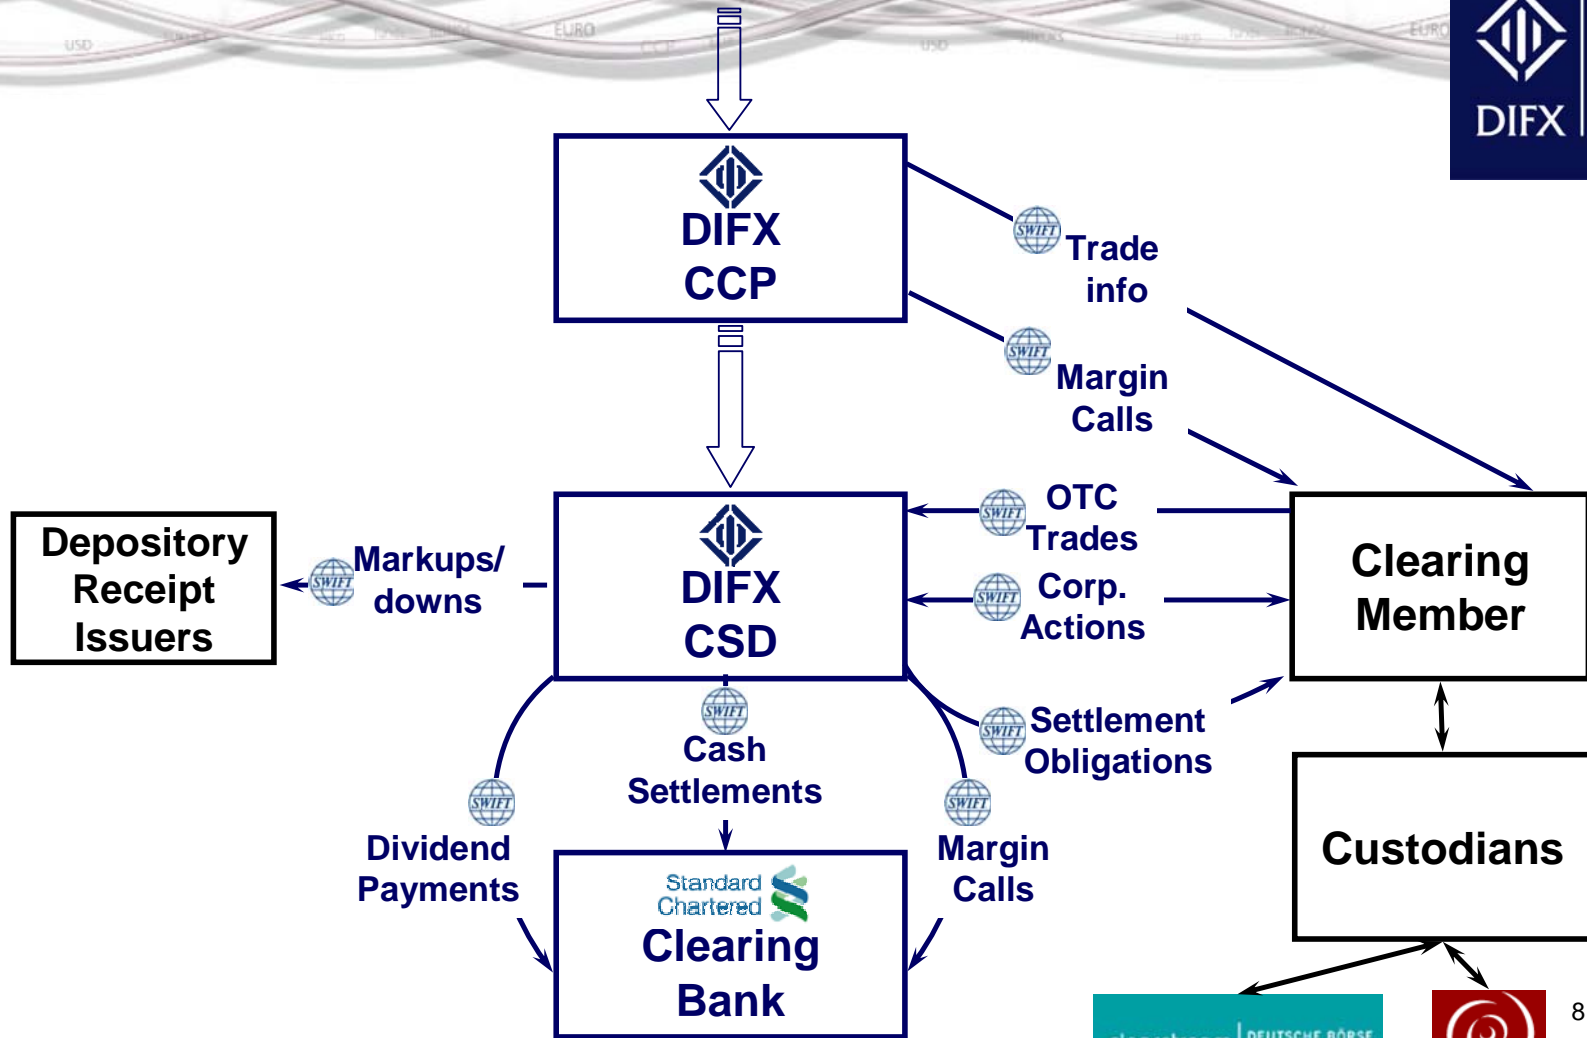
USD EURO CCY USD EURO

DIFX

DIFX CCP

SWIFT Trade info

SWIFT Margin Calls

Depository Receipt Issuers

SWIFT Markups/ downs

DIFX CSD

SWIFT OTC Trades

SWIFT Corp. Actions

Clearing Member

SWIFT Settlement Obligations

SWIFT Cash Settlements

SWIFT Dividend Payments

SWIFT Margin Calls

Custodians

Standard Chartered

Clearing Bank

DEUTSCHE BÖRSE

8